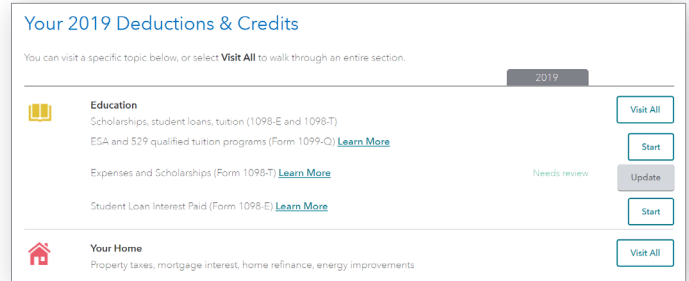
Your 2019 Deductions & Credits

You can visit a specific topic below, or select **Visit All** to walk through an entire section.

2019

**Education**
Scholarships, student loans, tuition (1098-E and 1098-T)

Visit All

ESA and 529 qualified tuition programs (Form 1099-Q) Learn More

Start

Expenses and Scholarships (Form 1098-T) Learn More

Needs review

Update

Student Loan Interest Paid (Form 1098-E) Learn More

Start

**Your Home**
Property taxes, mortgage interest, home refinance, energy improvements

Visit All